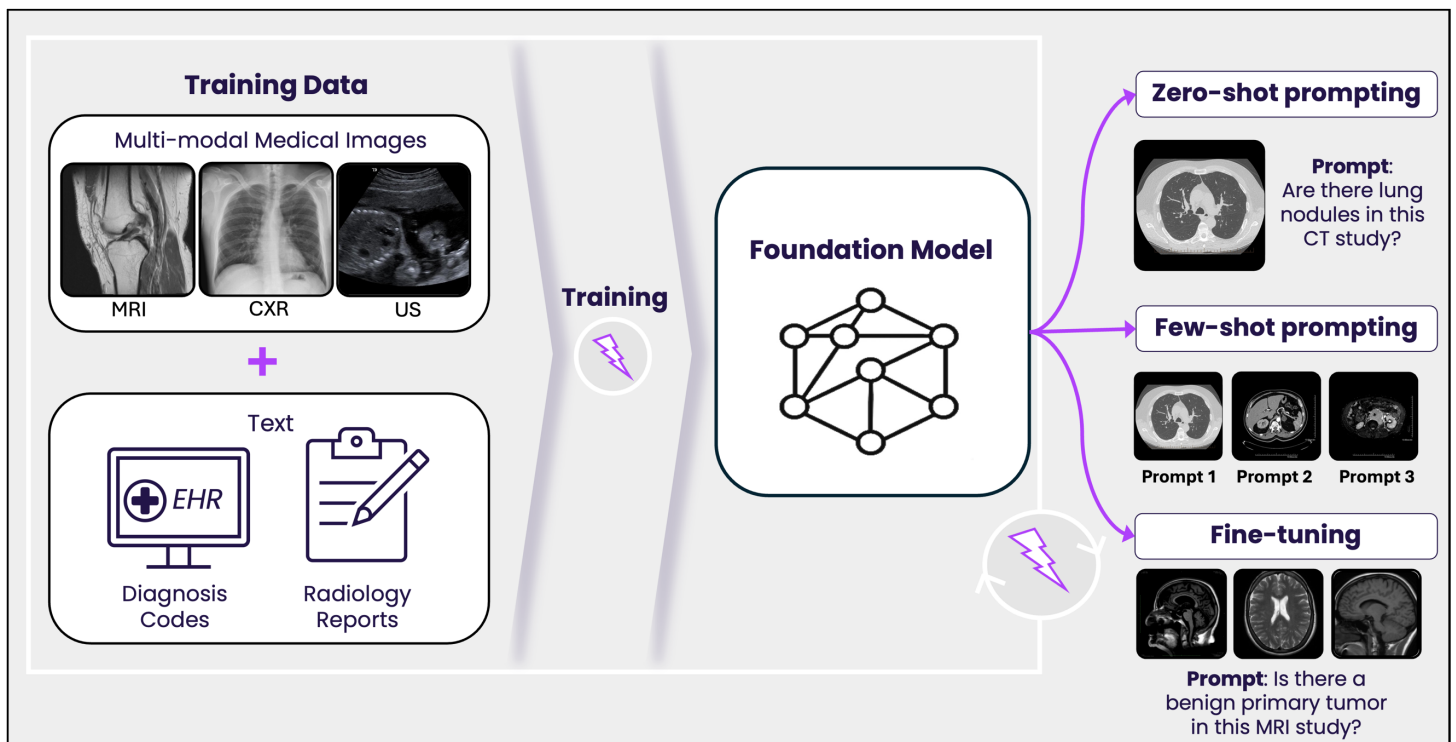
Training Data

Multi-modal Medical Images

MRI

CXR

US

+

Text

EHR

Diagnosis Codes

Radiology Reports

Training

Foundation Model

Zero-shot prompting

Prompt: Are there lung nodules in this CT study?

Few-shot prompting

Prompt 1

Prompt 2

Prompt 3

Fine-tuning

Prompt: Is there a benign primary tumor in this MRI study?